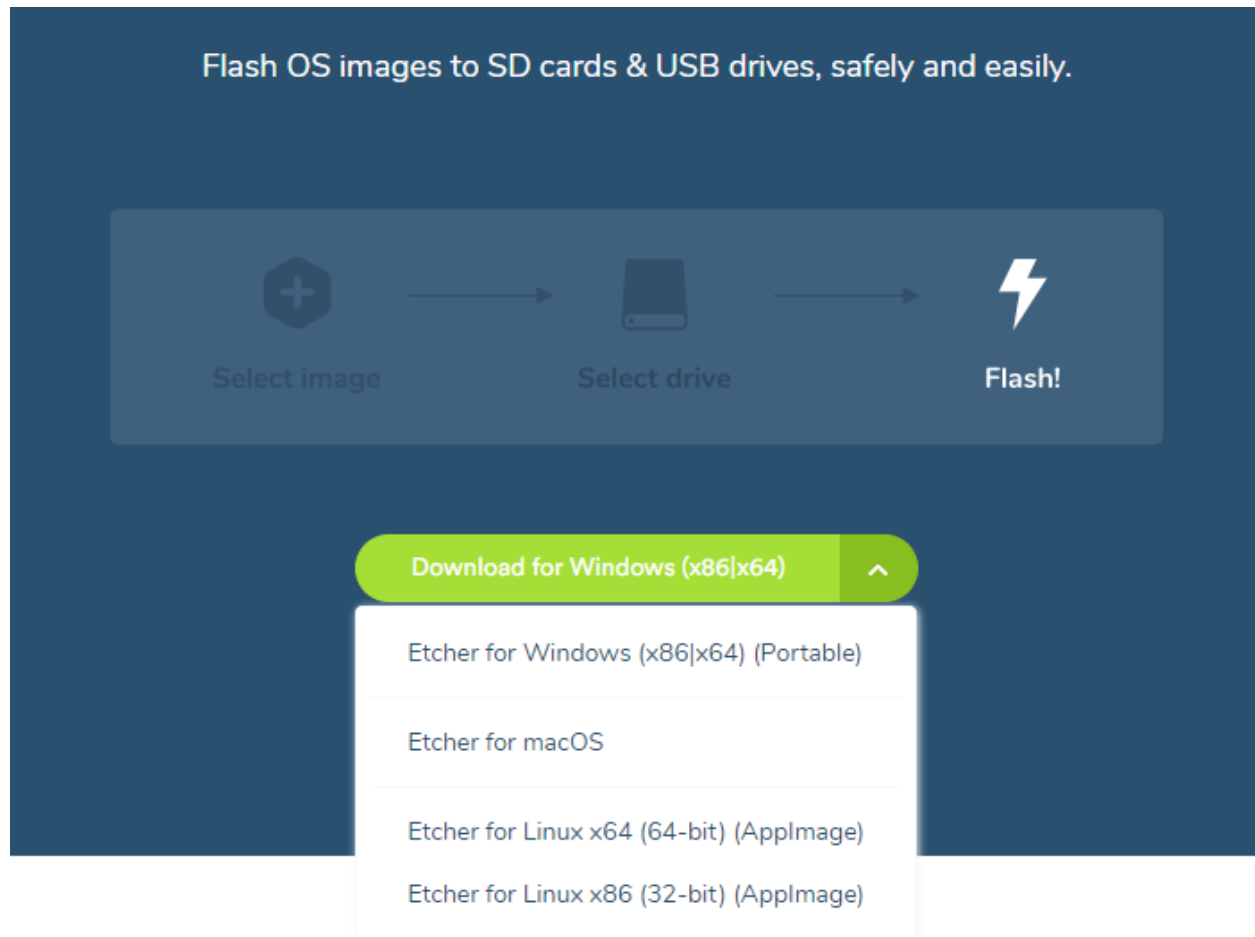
Flash OS images to SD cards & USB drives, safely and easily.

Select image

Select drive

Flash!

Download for Windows (x86|x64)

Etcher for Windows (x86|x64) (Portable)

Etcher for macOS

Etcher for Linux x64 (64-bit) (AppImage)

Etcher for Linux x86 (32-bit) (AppImage)